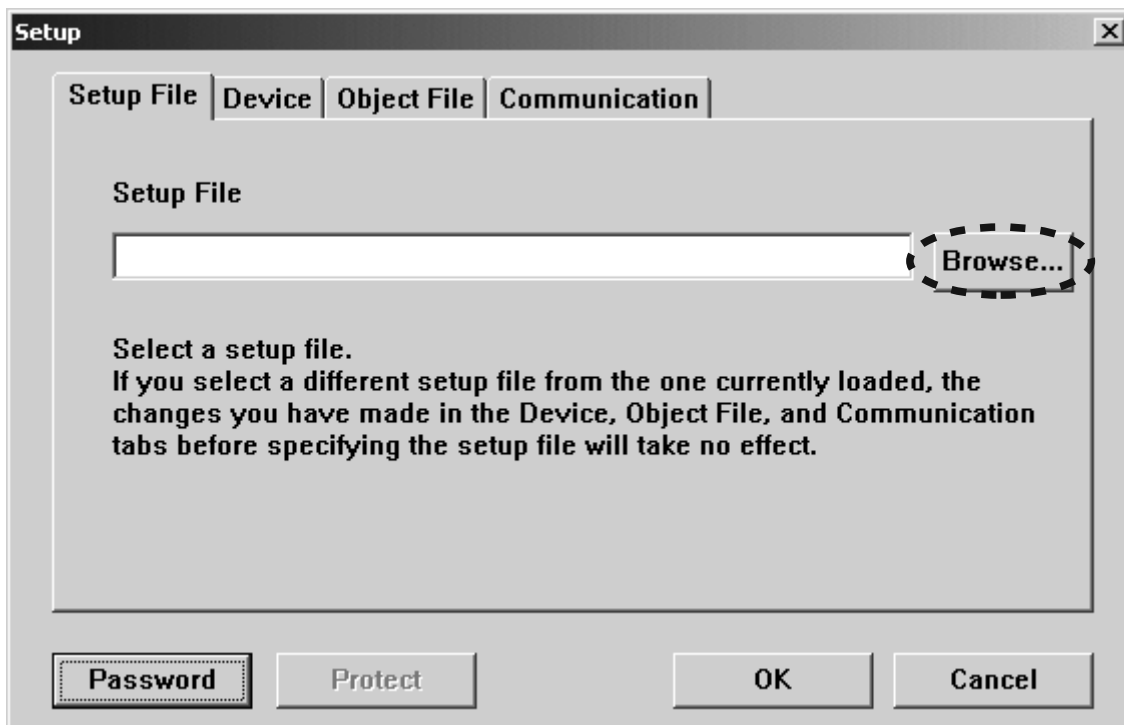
Setup

Setup File | Device | Object File | Communication

Setup File

Browse...

Select a setup file.
If you select a different setup file from the one currently loaded, the changes you have made in the Device, Object File, and Communication tabs before specifying the setup file will take no effect.

Password | Protect | OK | Cancel